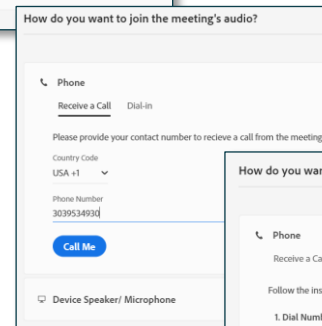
How do you want to join the meeting's audio?

Phone

Receive a Call Dial-in

Please provide your contact number to recieve a call from the meeting

Country Code

USA +1

Phone Number

3039534930

Call Me

Device Speaker/ Microphone

How do you wan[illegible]

Phone

Receive a Ca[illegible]

Follow the ins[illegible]

1. Dial Numb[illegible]